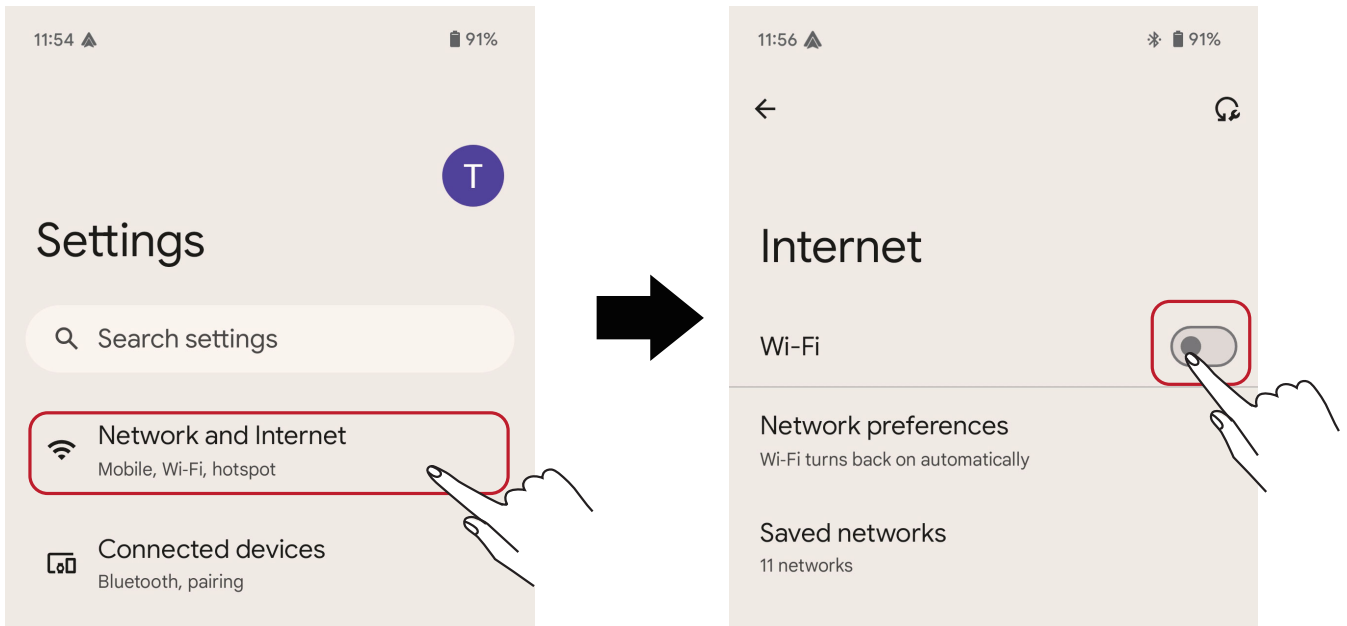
11:54 91%

T

Settings

Search settings

Network and Internet
Mobile, Wi-Fi, hotspot

Connected devices
Bluetooth, pairing

11:56 91%

Internet

Wi-Fi

Network preferences
Wi-Fi turns back on automatically

Saved networks
11 networks